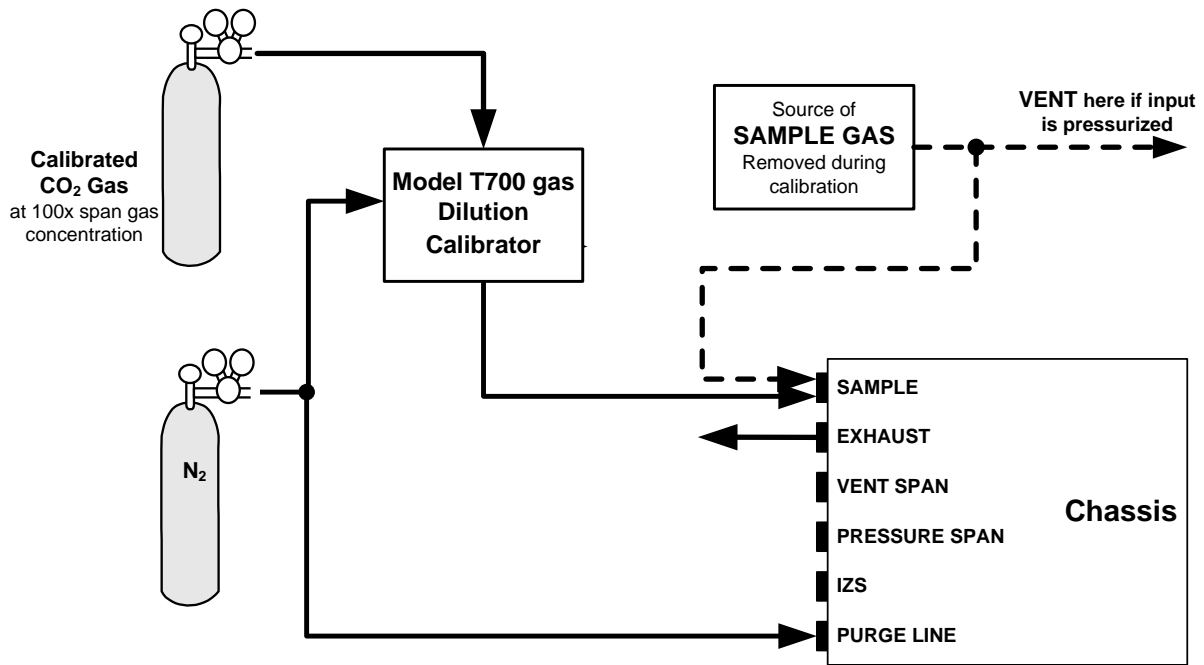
Calibrated $CO_2$ Gas at 100x span gas concentration

Model T700 gas Dilution Calibrator

Source of SAMPLE GAS Removed during calibration

VENT here if input is pressurized

$N_2$

SAMPLE

EXHAUST

VENT SPAN

PRESSURE SPAN

IZS

PURGE LINE

Chassis